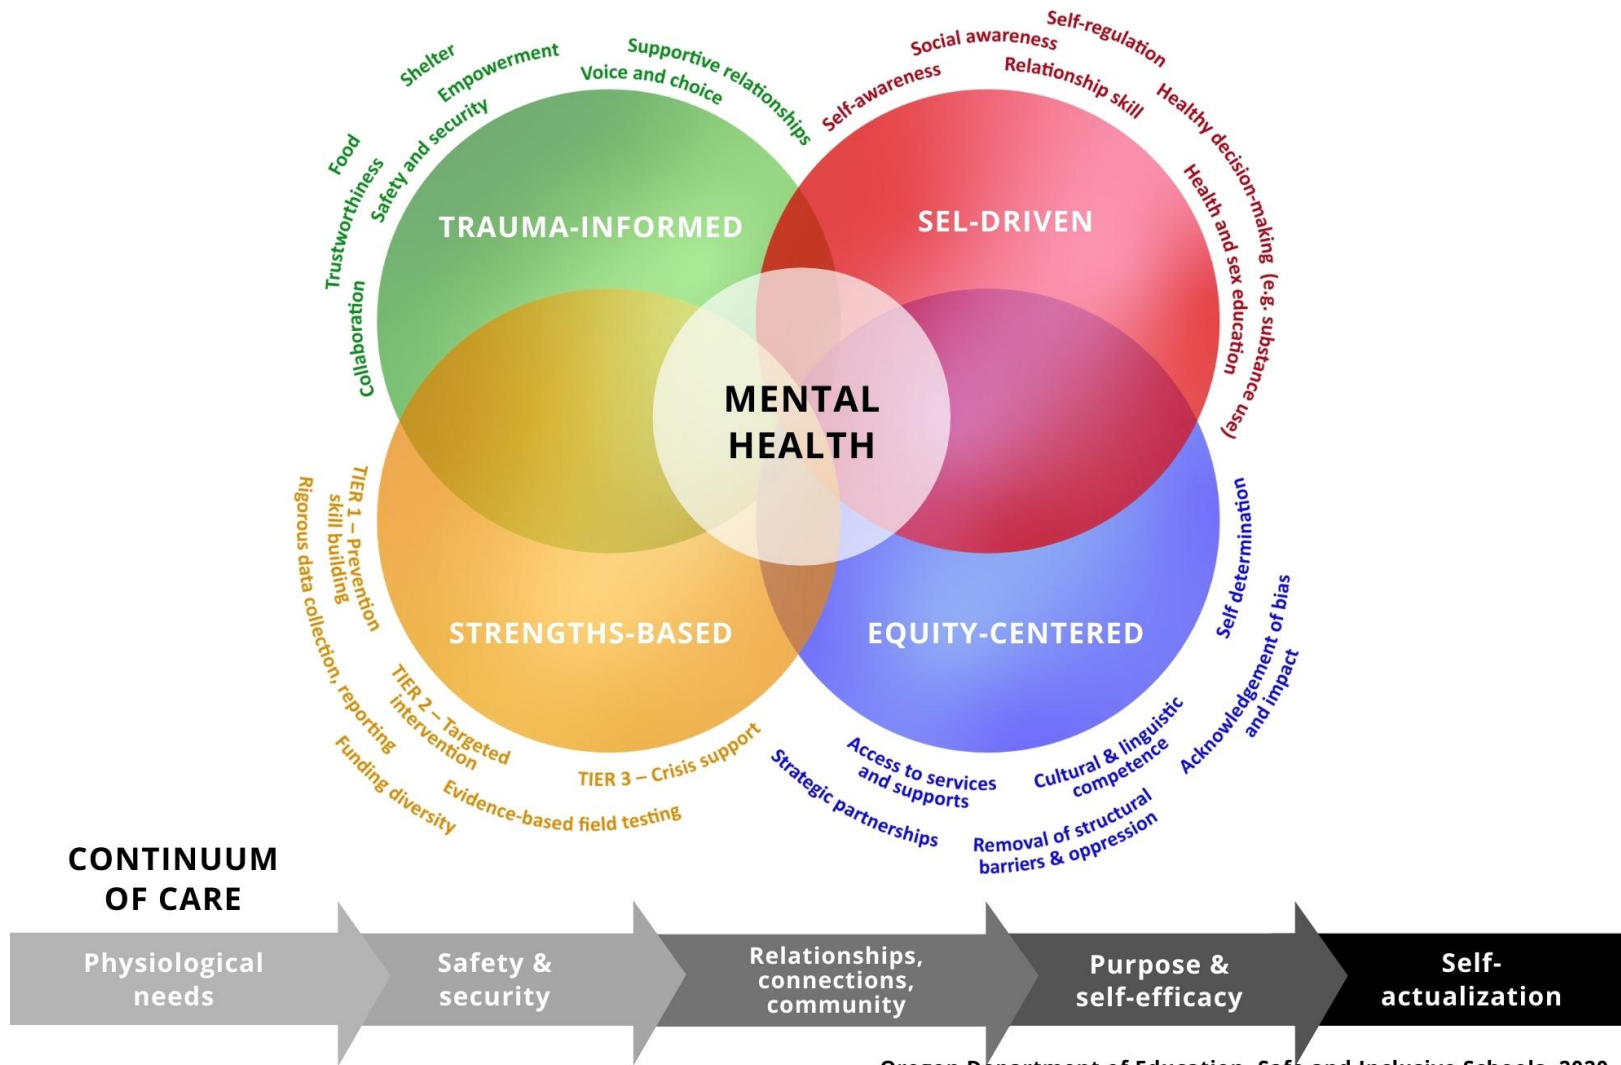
Collaboration
Trustworthiness
Food
Safety and security
Shelter
Empowerment
Voice and choice
Supportive relationships

Self-awareness
Social awareness
Self-regulation
Relationship skill
Healthy decision-making (e.g. substance use)
Health and sex education

TRAUMA-INFORMED

SEL-DRIVEN

MENTAL HEALTH

STRENGTHS-BASED

EQUITY-CENTERED

TIER 1 – Prevention skill building
Rigorous data collection, reporting
TIER 2 – Targeted intervention
Funding diversity
Evidence-based field testing
TIER 3 – Crisis support

Strategic partnerships
Access to services and supports
Removal of structural barriers & oppression
Cultural & linguistic competence
Acknowledgement of bias and impact
Self determination

CONTINUUM OF CARE

Physiological needs
Safety & security
Relationships, connections, community
Purpose & self-efficacy
Self-actualization

Oregon Department of Education, Safe and Inclusive Schools, 2020